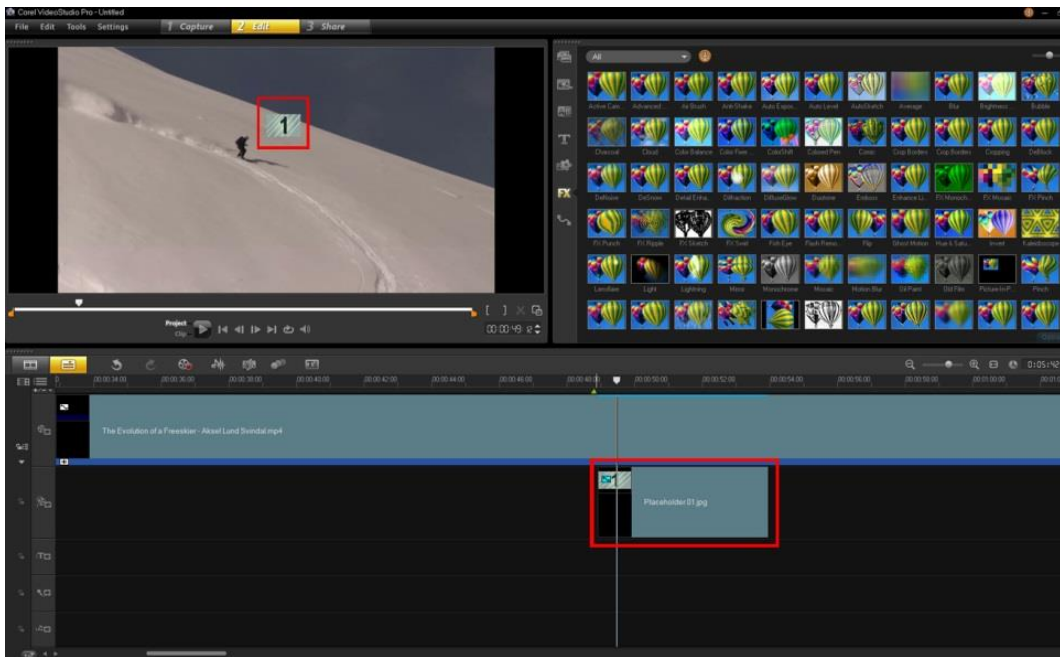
Corel VideoStudio Pro - Untitled

File Edit Tools Settings

1 Capture 2 Edit 3 Share

1

Project Clip

00:00:49 2

All

Active Cam... Advanced... Air Brush Anti-Shake Auto Expo... Auto Level AutoSketch Average Blur Brightness Bubble

Charcoal Cloud Color Balance Color Pen... Color Shift Colored Pen Comic Crop Borders Crop Borders Cropping DeBlock

DeNoise DeSnow Detail Enha... Diffraction DiffuseGlow Duotone Emboss Enhance Li... FX Monoch... FX Mosaic FX Pinch

FX Punch FX Ripple FX Sketch FX Swirl Fish Eye Flash Remo... Flip Ghost Motion Hue & Satu... Invert Kaleidoscope

Lensflare Light Lightning Mirror Monochrome Mosaic Motion Blur Oil Paint Old Film Picture-in-P... Pinch

00:00:34:00 00:00:36:00 00:00:38:00 00:00:40:00 00:00:42:00 00:00:44:00 00:00:46:00 00:00:48:00 00:00:50:00 00:00:52:00 00:00:54:00 00:00:56:00 00:00:58:00 00:01:00:00

0:05:42

The Evolution of a Freeskier - Aksel Lund Svindal.mp4

Placeholder 01.jpg